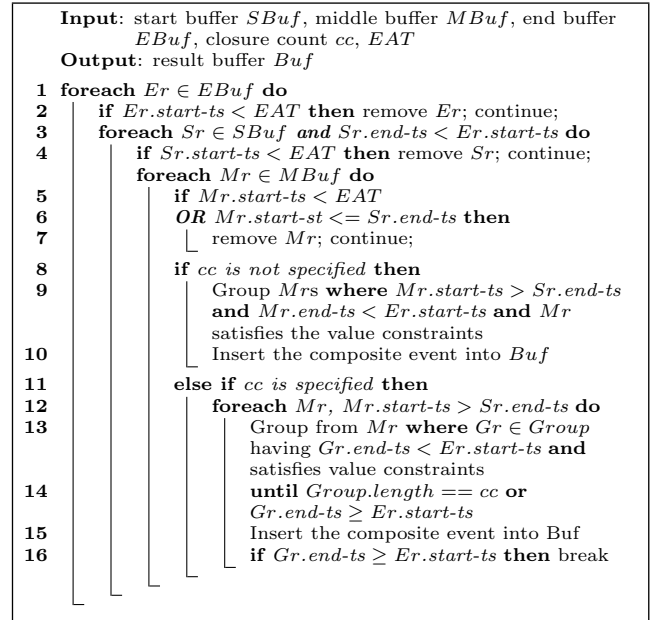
**Input**: start buffer $SBuf$, middle buffer $MBuf$, end buffer $EBuf$, closure count $cc$, $EAT$
**Output**: result buffer $Buf$

1 **foreach** $Er \in EBuf$ **do**
2 **if** $Er.start\text{-}ts < EAT$ **then** remove $Er$; continue;
3 **foreach** $Sr \in SBuf$ ***and*** $Sr.end\text{-}ts < Er.start\text{-}ts$ **do**
4 **if** $Sr.start\text{-}ts < EAT$ **then** remove $Sr$; continue;
**foreach** $Mr \in MBuf$ **do**
5 **if** $Mr.start\text{-}ts < EAT$
6 ***OR*** $Mr.start\text{-}st <= Sr.end\text{-}ts$ **then**
7 remove $Mr$; continue;
8 **if** *cc is not specified* **then**
9 Group $Mr$s **where** $Mr.start\text{-}ts > Sr.end\text{-}ts$ **and** $Mr.end\text{-}ts < Er.start\text{-}ts$ **and** $Mr$ satisfies the value constraints
10 Insert the composite event into $Buf$
11 **else if** *cc is specified* **then**
12 **foreach** $Mr$, $Mr.start\text{-}ts > Sr.end\text{-}ts$ **do**
13 Group from $Mr$ **where** $Gr \in Group$ having $Gr.end\text{-}ts < Er.start\text{-}ts$ **and** satisfies value constraints
14 **until** $Group.length == cc$ **or** $Gr.end\text{-}ts \geq Er.start\text{-}ts$
15 Insert the composite event into Buf
16 **if** $Gr.end\text{-}ts \geq Er.start\text{-}ts$ **then** break